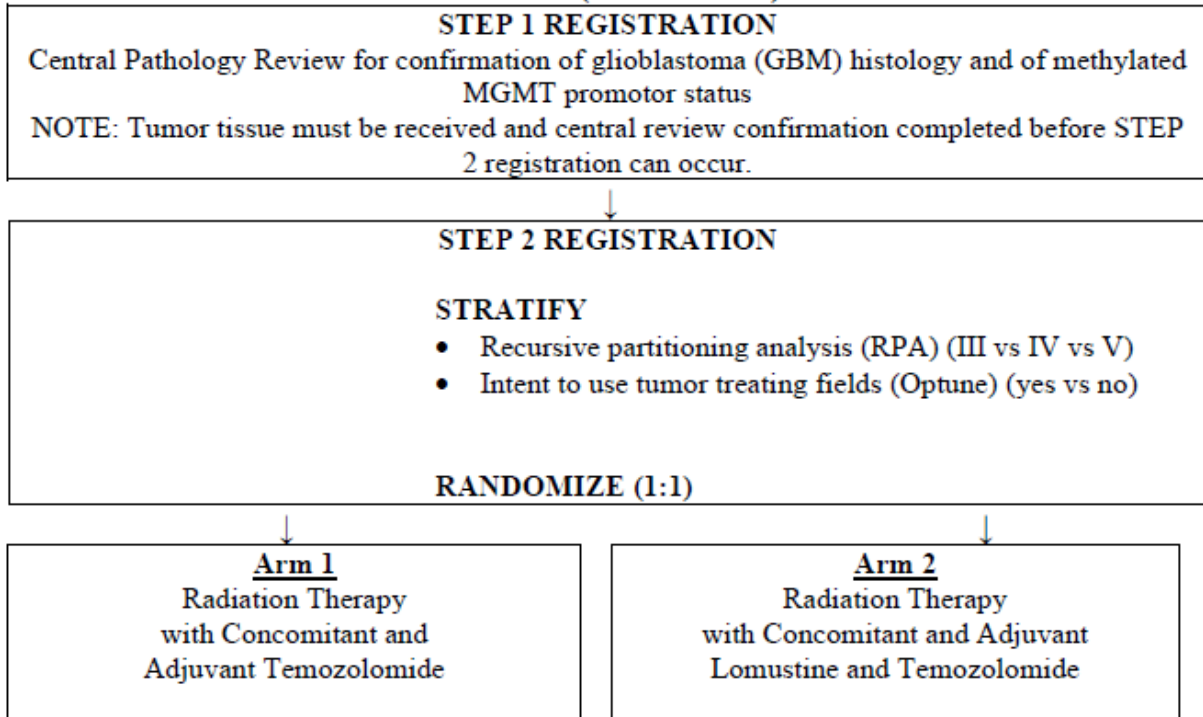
STEP 1 REGISTRATION
Central Pathology Review for confirmation of glioblastoma (GBM) histology and of methylated MGMT promotor status
NOTE: Tumor tissue must be received and central review confirmation completed before STEP 2 registration can occur.

STEP 2 REGISTRATION

STRATIFY
• Recursive partitioning analysis (RPA) (III vs IV vs V)
• Intent to use tumor treating fields (Optune) (yes vs no)

RANDOMIZE (1:1)

Arm 1
Radiation Therapy with Concomitant and Adjuvant Temozolomide

Arm 2
Radiation Therapy with Concomitant and Adjuvant Lomustine and Temozolomide